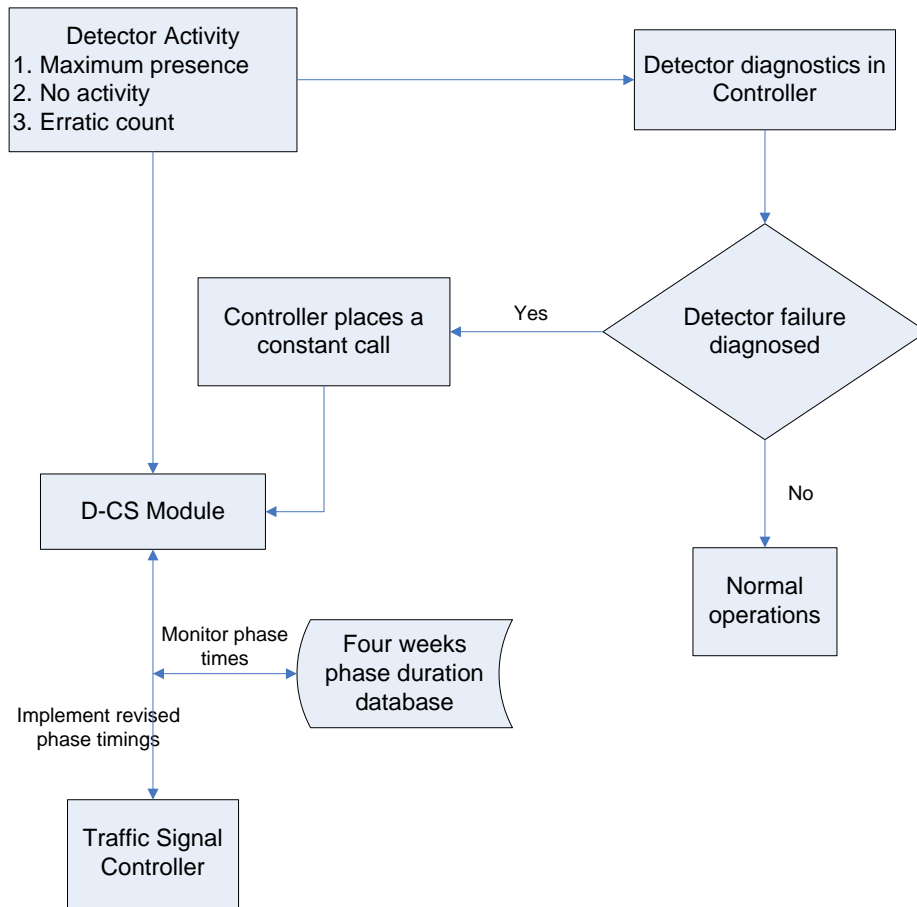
Detector Activity
1. Maximum presence
2. No activity
3. Erratic count

Detector diagnostics in Controller

Detector failure diagnosed

Yes

Controller places a constant call

No

D-CS Module

Normal operations

Monitor phase times

Four weeks phase duration database

Implement revised phase timings

Traffic Signal Controller